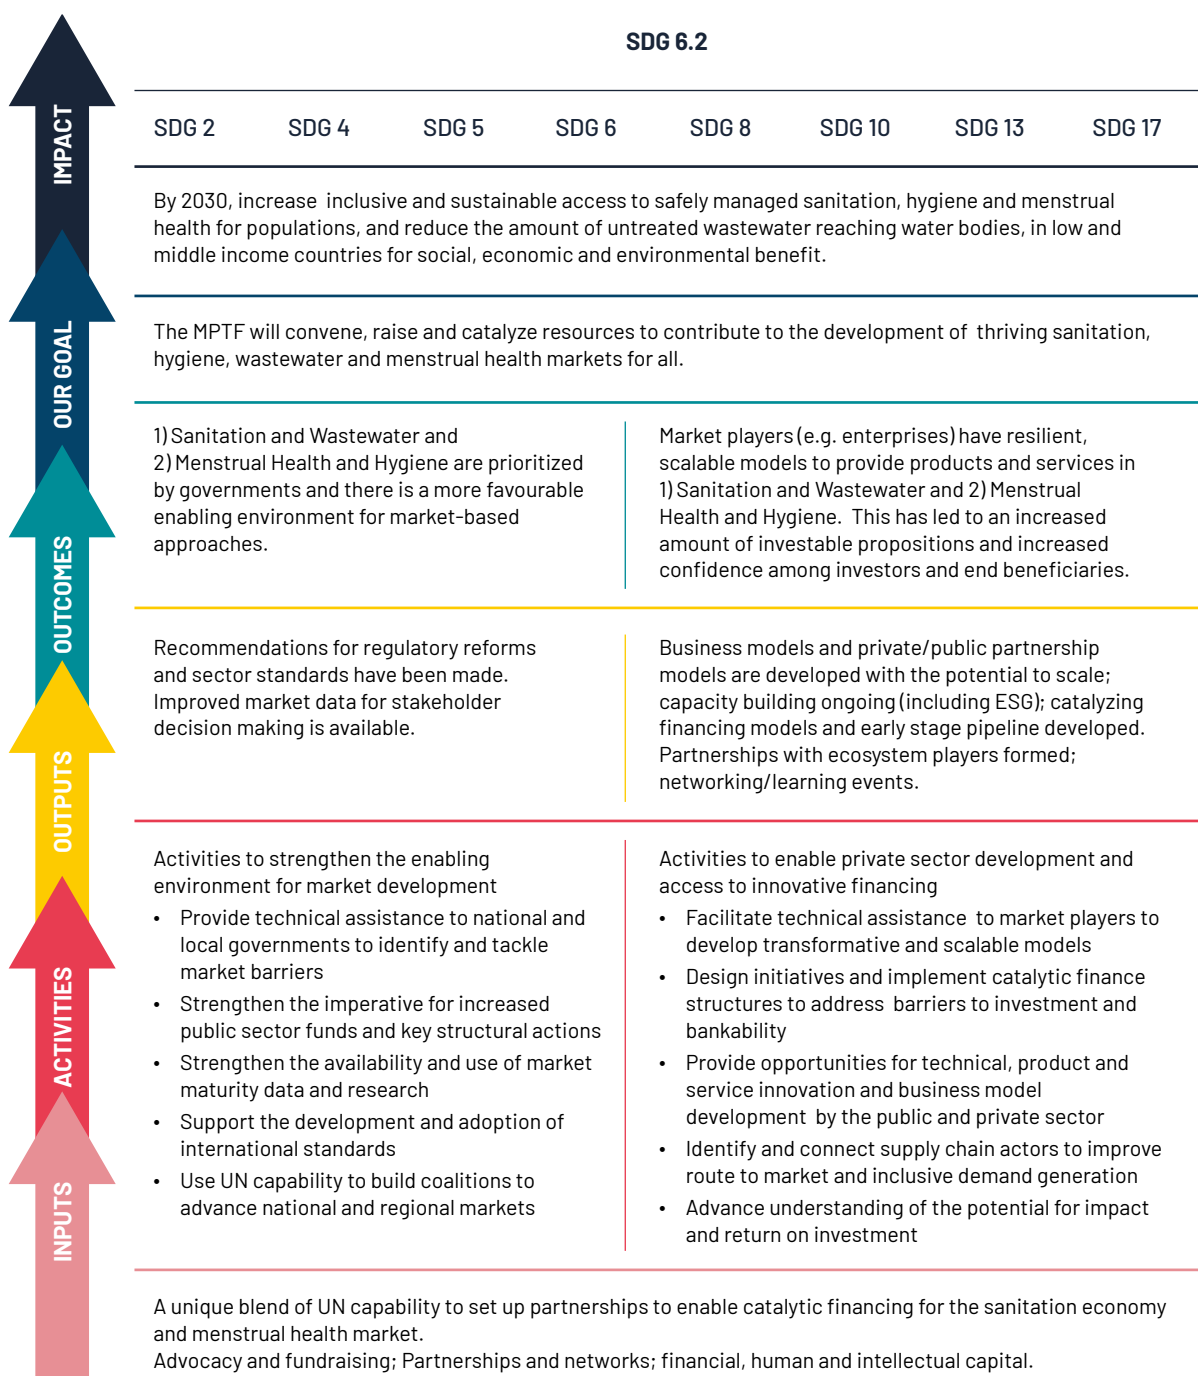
IMPACT

OUR GOAL

OUTCOMES

OUTPUTS

ACTIVITIES

INPUTS

SDG 6.2

SDG 2 SDG 4 SDG 5 SDG 6 SDG 8 SDG 10 SDG 13 SDG 17

By 2030, increase inclusive and sustainable access to safely managed sanitation, hygiene and menstrual health for populations, and reduce the amount of untreated wastewater reaching water bodies, in low and middle income countries for social, economic and environmental benefit.

The MPTF will convene, raise and catalyze resources to contribute to the development of thriving sanitation, hygiene, wastewater and menstrual health markets for all.

1) Sanitation and Wastewater and 2) Menstrual Health and Hygiene are prioritized by governments and there is a more favourable enabling environment for market-based approaches.

Market players (e.g. enterprises) have resilient, scalable models to provide products and services in 1) Sanitation and Wastewater and 2) Menstrual Health and Hygiene. This has led to an increased amount of investable propositions and increased confidence among investors and end beneficiaries.

Recommendations for regulatory reforms and sector standards have been made. Improved market data for stakeholder decision making is available.

Business models and private/public partnership models are developed with the potential to scale; capacity building ongoing (including ESG); catalyzing financing models and early stage pipeline developed. Partnerships with ecosystem players formed; networking/learning events.

Activities to strengthen the enabling environment for market development
• Provide technical assistance to national and local governments to identify and tackle market barriers
• Strengthen the imperative for increased public sector funds and key structural actions
• Strengthen the availability and use of market maturity data and research
• Support the development and adoption of international standards
• Use UN capability to build coalitions to advance national and regional markets

Activities to enable private sector development and access to innovative financing
• Facilitate technical assistance to market players to develop transformative and scalable models
• Design initiatives and implement catalytic finance structures to address barriers to investment and bankability
• Provide opportunities for technical, product and service innovation and business model development by the public and private sector
• Identify and connect supply chain actors to improve route to market and inclusive demand generation
• Advance understanding of the potential for impact and return on investment

A unique blend of UN capability to set up partnerships to enable catalytic financing for the sanitation economy and menstrual health market.
Advocacy and fundraising; Partnerships and networks; financial, human and intellectual capital.